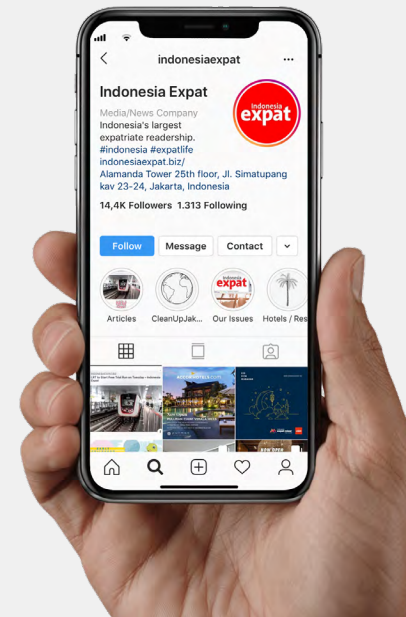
indonesiaexpat

Indonesia Expat

Media/News Company
Indonesia's largest expatriate readership.
#indonesia #expatlife
indonesiaexpat.biz/
Alamanda Tower 25th floor, Jl. Simatupang kav 23-24, Jakarta, Indonesia

Indonesia expat

14,4K Followers 1.313 Following

Follow Message Contact

Articles CleanUpJak... Our Issues Hotels / Res

Indonesia expat